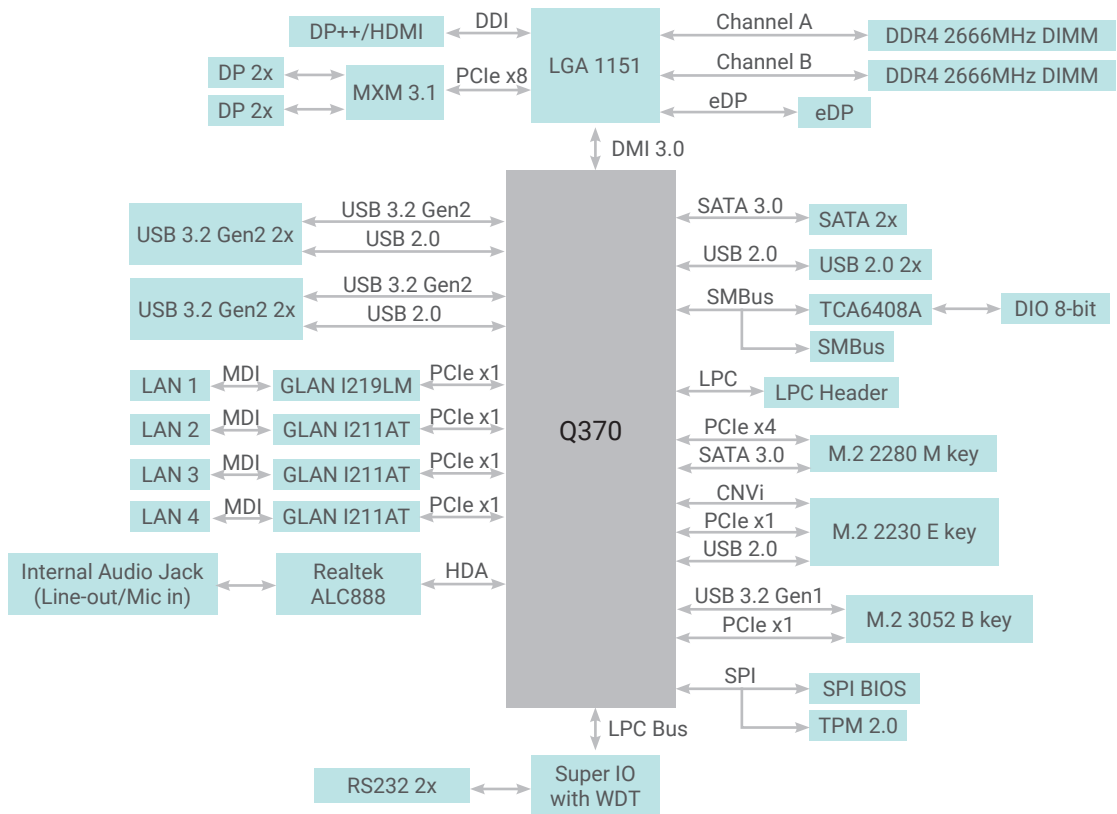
DP++/HDMI
DDI
LGA 1151
Channel A
DDR4 2666MHz DIMM
Channel B
DDR4 2666MHz DIMM
DP 2x
DP 2x
MXM 3.1
PCIe x8
eDP
eDP
DMI 3.0
USB 3.2 Gen2 2x
USB 3.2 Gen2
USB 2.0
USB 3.2 Gen2 2x
USB 3.2 Gen2
USB 2.0
SATA 3.0
SATA 2x
USB 2.0
USB 2.0 2x
SMBus
TCA6408A
DIO 8-bit
SMBus
LAN 1
MDI
GLAN I219LM
PCIe x1
LPC
LPC Header
LAN 2
MDI
GLAN I211AT
PCIe x1
Q370
PCIe x4
SATA 3.0
M.2 2280 M key
LAN 3
MDI
GLAN I211AT
PCIe x1
CNVi
LAN 4
MDI
GLAN I211AT
PCIe x1
PCIe x1
M.2 2230 E key
USB 2.0
Internal Audio Jack (Line-out/Mic in)
Realtek ALC888
HDA
USB 3.2 Gen1
PCIe x1
M.2 3052 B key
SPI
SPI BIOS
TPM 2.0
LPC Bus
RS232 2x
Super IO with WDT